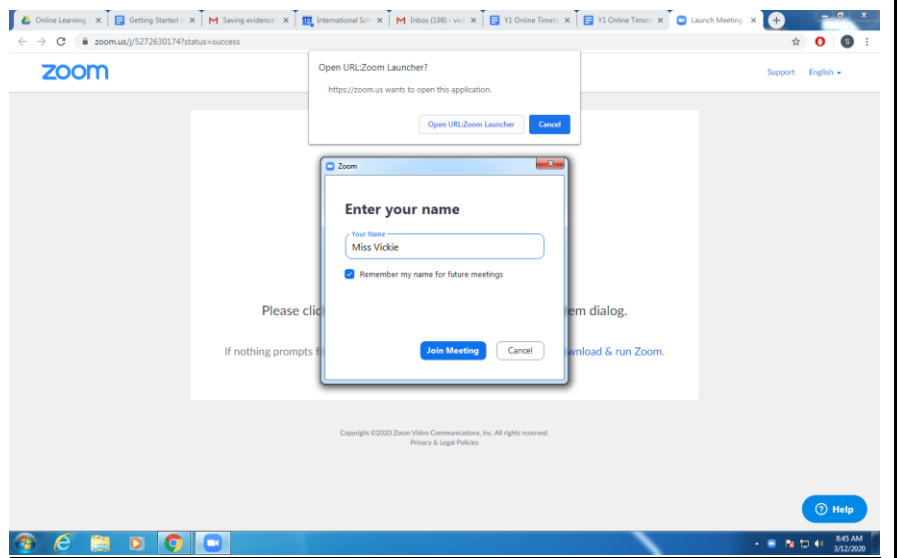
Online Learning ×
Getting Started ×
Saving evidence ×
International Sch ×
Inbox (198) - vick ×
Y1 Online Timeta ×
Y1 Online Timeta ×
Launch Meeting ×

zoom.us/j/5272630174?status=success

zoom

Open URL:Zoom Launcher?

https://zoom.us wants to open this application.

Open URL:Zoom Launcher
Cancel

Support English

Zoom

Enter your name

Your Name
Miss Vickie

Remember my name for future meetings

Join Meeting
Cancel

Please cli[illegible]em dialog.

If nothing prompts f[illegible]wnload & run Zoom.

Copyright ©2020 Zoom Video Communications, Inc. All rights reserved.
Privacy & Legal Policies

Help

8:45 AM
3/12/2020